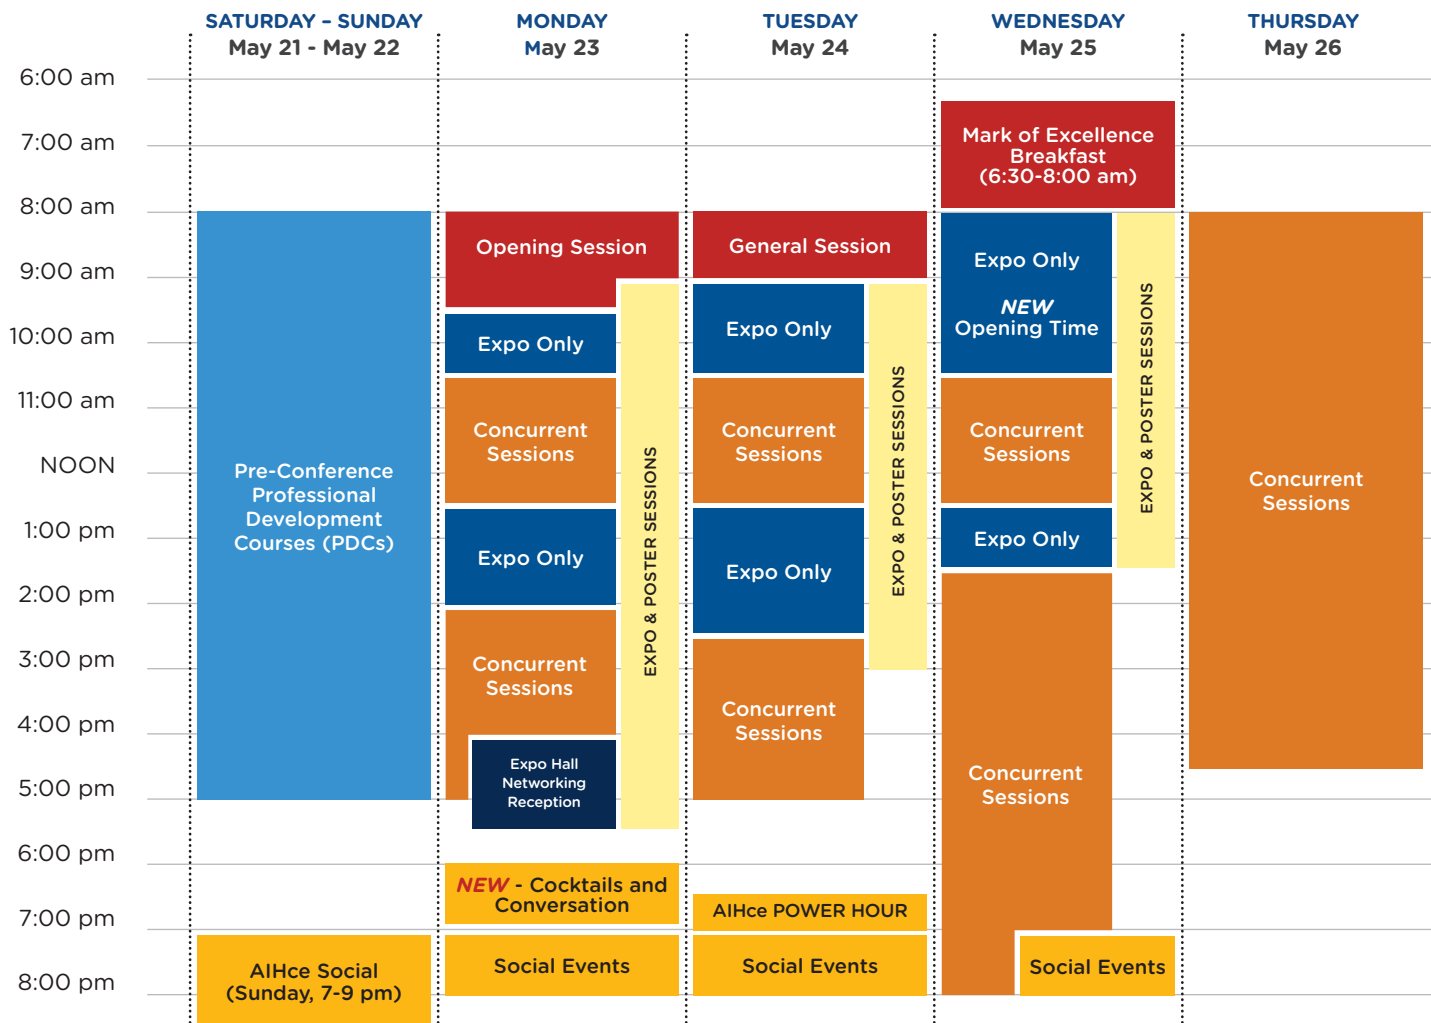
| | SATURDAY – SUNDAY May 21 - May 22 | MONDAY May 23 | TUESDAY May 24 | WEDNESDAY May 25 | THURSDAY May 26 |
|---|---|---|---|---|---|
| 6:00 am | | | | | |
| 7:00 am | | | | Mark of Excellence Breakfast (6:30-8:00 am) | |
| 8:00 am | Pre-Conference Professional Development Courses (PDCs) | Opening Session | General Session | Expo Only NEW Opening Time | Concurrent Sessions |
| 9:00 am | | Expo Only | Expo Only | | |
| 10:00 am | | | | | |
| 11:00 am | | Concurrent Sessions | Concurrent Sessions | Concurrent Sessions | |
| NOON | | | | | |
| 1:00 pm | | Expo Only | Expo Only | Expo Only | |
| 2:00 pm | | | | Concurrent Sessions | |
| 3:00 pm | | Concurrent Sessions | Concurrent Sessions | | |
| 4:00 pm | | Expo Hall Networking Reception | | | |
| 5:00 pm | | | | | |
| 6:00 pm | | NEW - Cocktails and Conversation | | | |
| 7:00 pm | AIHce Social (Sunday, 7-9 pm) | Social Events | AIHce POWER HOUR | | |
| 8:00 pm | | | Social Events | Social Events | |

EXPO & POSTER SESSIONS

EXPO & POSTER SESSIONS

EXPO & POSTER SESSIONS